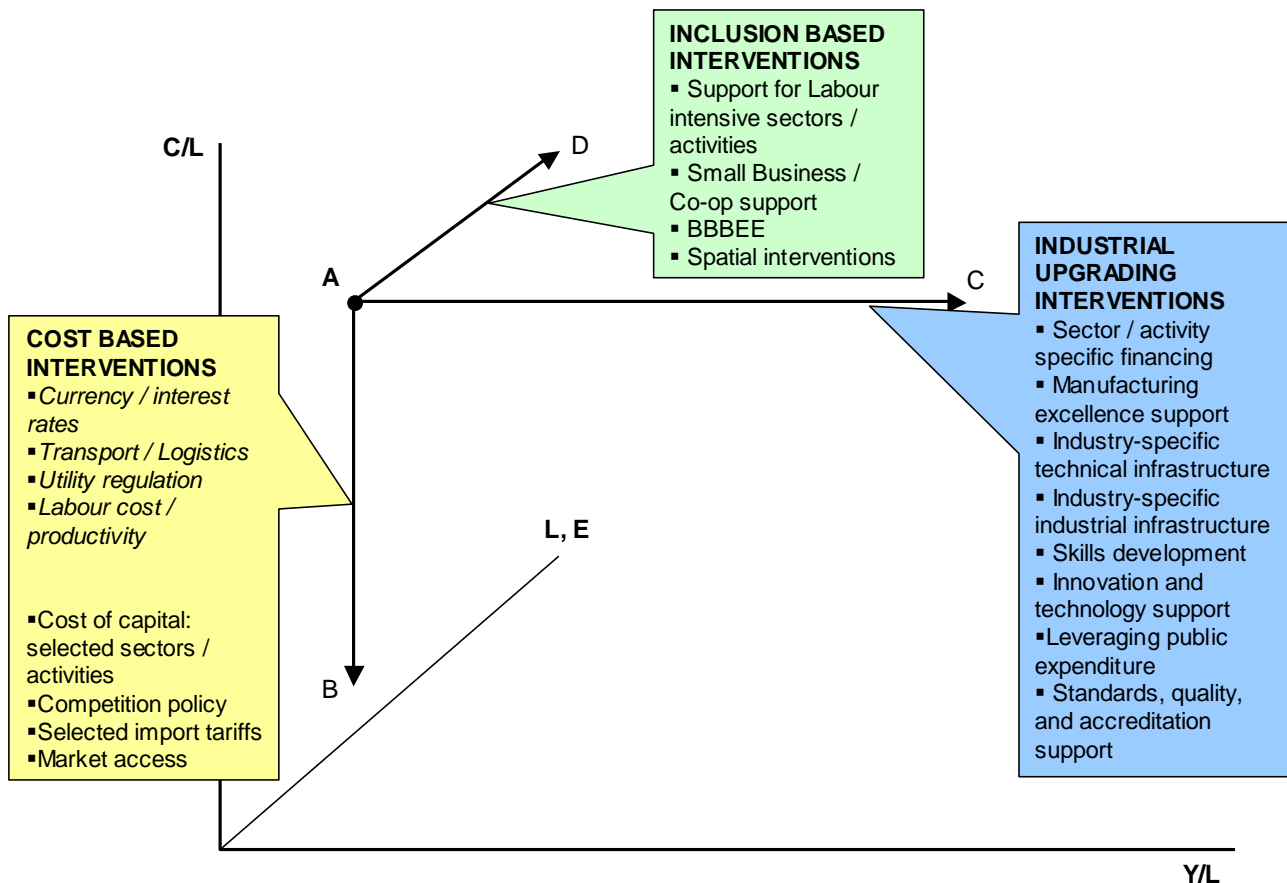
INCLUSION BASED INTERVENTIONS
▪ Support for Labour intensive sectors / activities
▪ Small Business / Co-op support
▪ BBBEE
▪ Spatial interventions

C/L

D

A

C

INDUSTRIAL UPGRADING INTERVENTIONS
▪ Sector / activity specific financing
▪ Manufacturing excellence support
▪ Industry-specific technical infrastructure
▪ Industry-specific industrial infrastructure
▪ Skills development
▪ Innovation and technology support
▪Leveraging public expenditure
▪ Standards, quality, and accreditation support

COST BASED INTERVENTIONS
▪Currency / interest rates
▪Transport / Logistics
▪Utility regulation
▪Labour cost / productivity

▪Cost of capital: selected sectors / activities
▪Competition policy
▪Selected import tariffs
▪Market access

L, E

B

Y/L